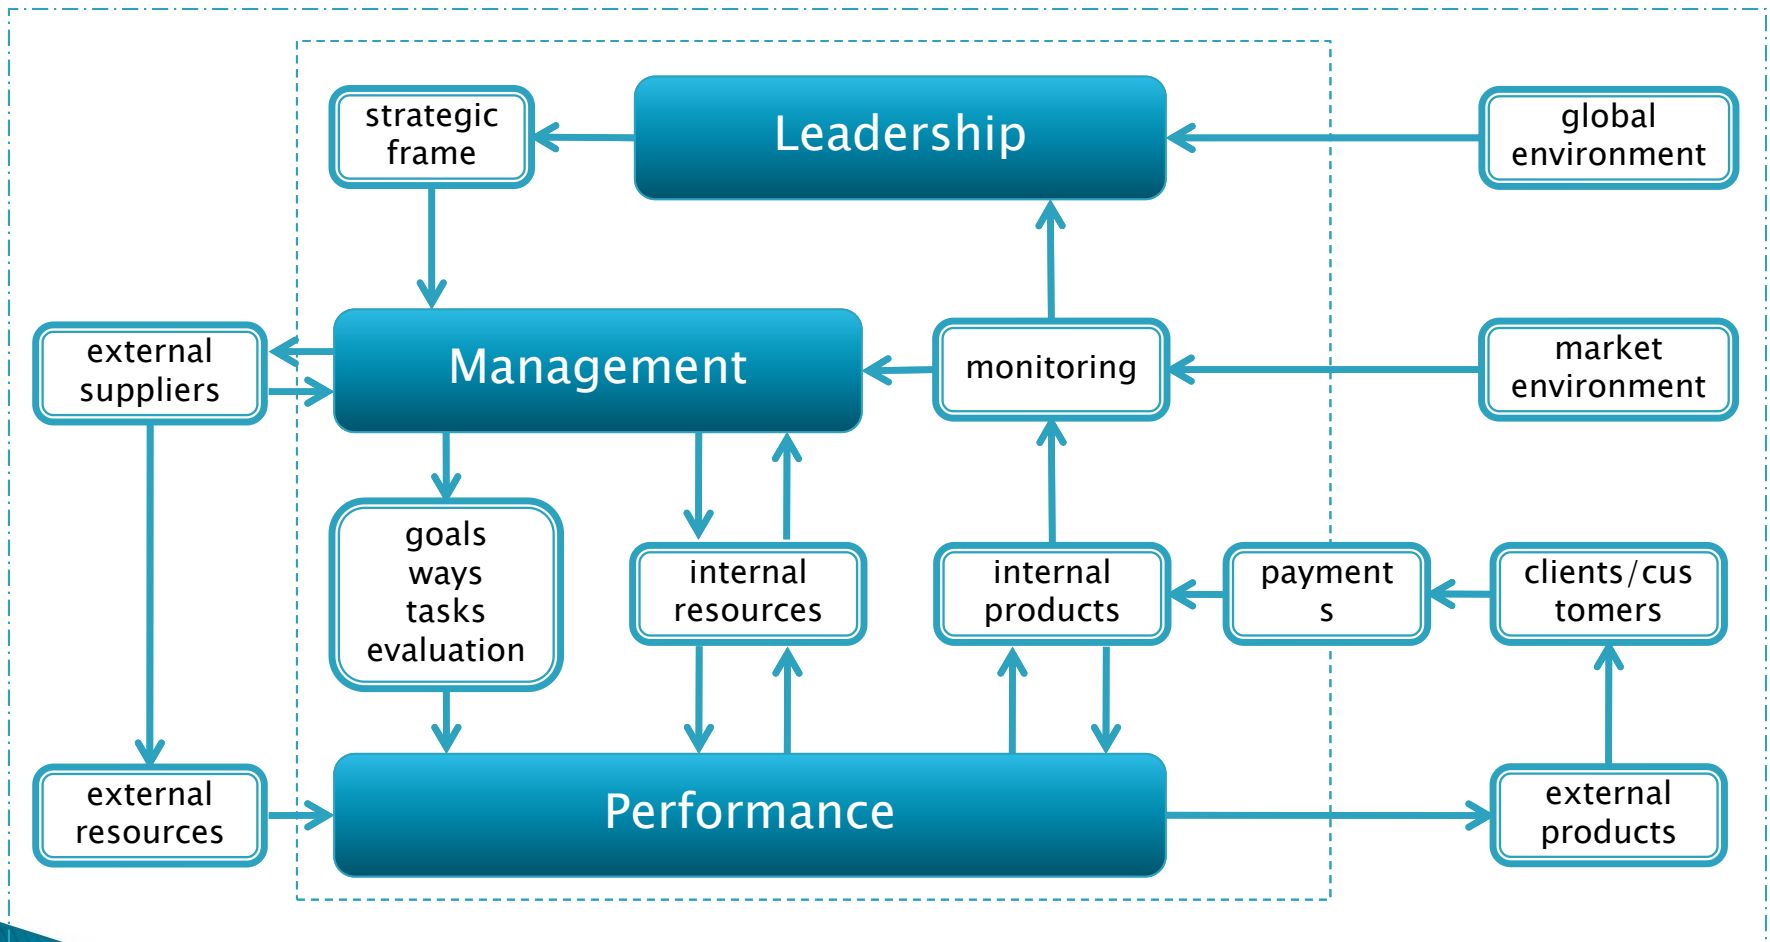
strategic frame

Leadership

global environment

external suppliers

Management

monitoring

market environment

goals
ways
tasks
evaluation

internal resources

internal products

payment s

clients/cus tomers

external resources

Performance

external products